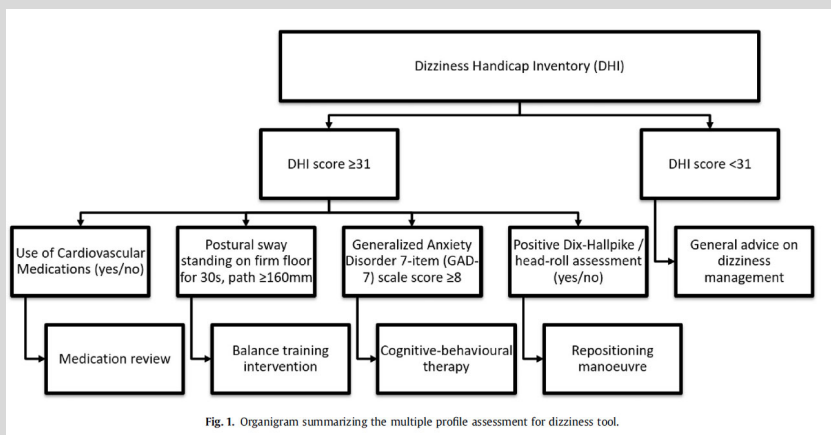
Dizziness Handicap Inventory (DHI)

DHI score ≥31

DHI score <31

Use of Cardiovascular Medications (yes/no)

Postural sway standing on firm floor for 30s, path ≥160mm

Generalized Anxiety Disorder 7-item (GAD-7) scale score ≥8

Positive Dix-Hallpike / head-roll assessment (yes/no)

General advice on dizziness management

Medication review

Balance training intervention

Cognitive-behavioural therapy

Repositioning manoeuvre

Fig. 1. Organigram summarizing the multiple profile assessment for dizziness tool.